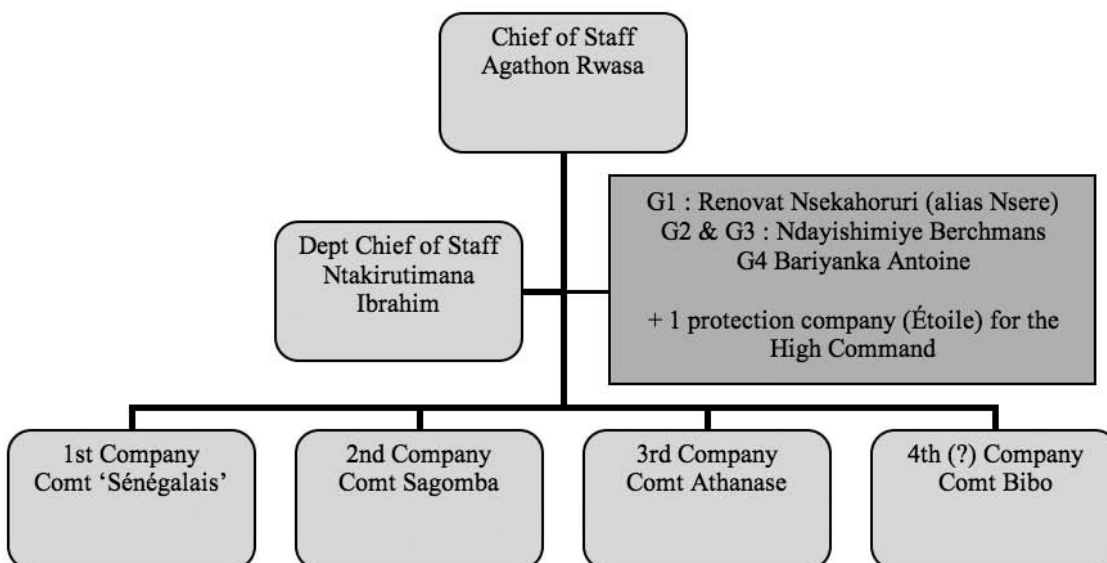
Chief of Staff
Agathon Rwasa

Dept Chief of Staff
Ntakirutimana
Ibrahim

G1 : Renovat Nsekahoruri (alias Nsere)
G2 & G3 : Ndayishimiye Berchmans
G4 Bariyanka Antoine

+ 1 protection company (Étoile) for the High Command

1st Company
Comt 'Sénégalais'

2nd Company
Comt Sagomba

3rd Company
Comt Athanase

4th (?) Company
Comt Bibo